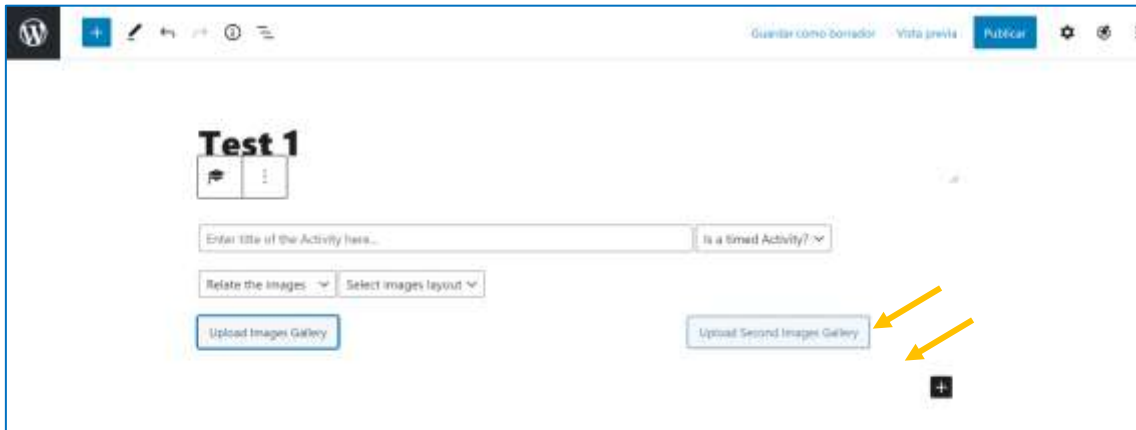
Guardar como borrador Vista previa Publicar

Test 1

Enter title of the Activity here...

Is a timed Activity?

Relate the images

Select images layout

Upload Images Gallery

Upload Second Images Gallery